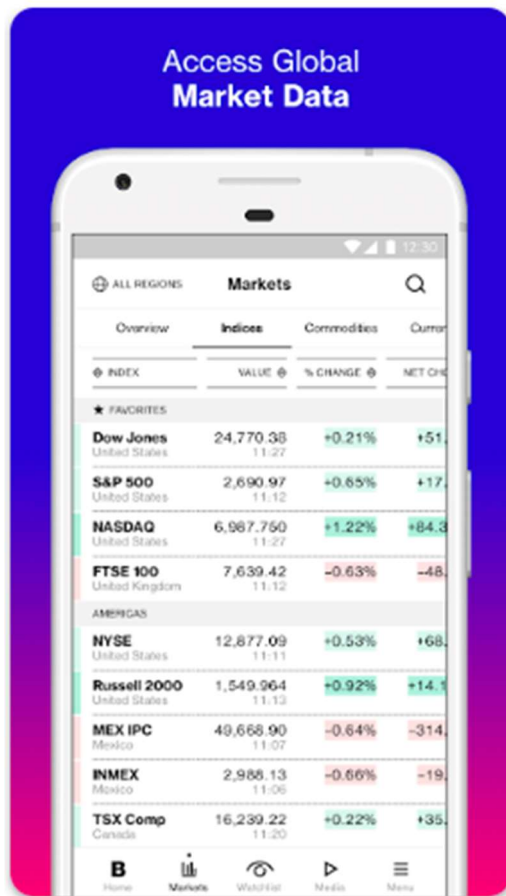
Access Global
Market Data

12:30

ALL REGIONS
Markets

Overview
Indices
Commodities
Curren

| INDEX | VALUE | % CHANGE | NET CH |
|---|---|---|---|
| ★ FAVORITES | | | |
| Dow Jones United States | 24,770.38 11:27 | +0.21% | +51. |
| S&P 500 United States | 2,690.97 11:12 | +0.65% | +17. |
| NASDAQ United States | 6,987.750 11:27 | +1.22% | +84.3 |
| FTSE 100 United Kingdom | 7,639.42 11:12 | -0.63% | -48. |
| AMERICAS | | | |
| NYSE United States | 12,877.09 11:11 | +0.53% | +68. |
| Russell 2000 United States | 1,549.964 11:13 | +0.92% | +14.1 |
| MEX IPC Mexico | 49,668.90 11:07 | -0.64% | -314. |
| INMEX Mexico | 2,988.13 11:06 | -0.66% | -19. |
| TSX Comp Canada | 16,239.22 11:20 | +0.22% | +35. |

B
Home
Markets
Watchlist
Media
Menu